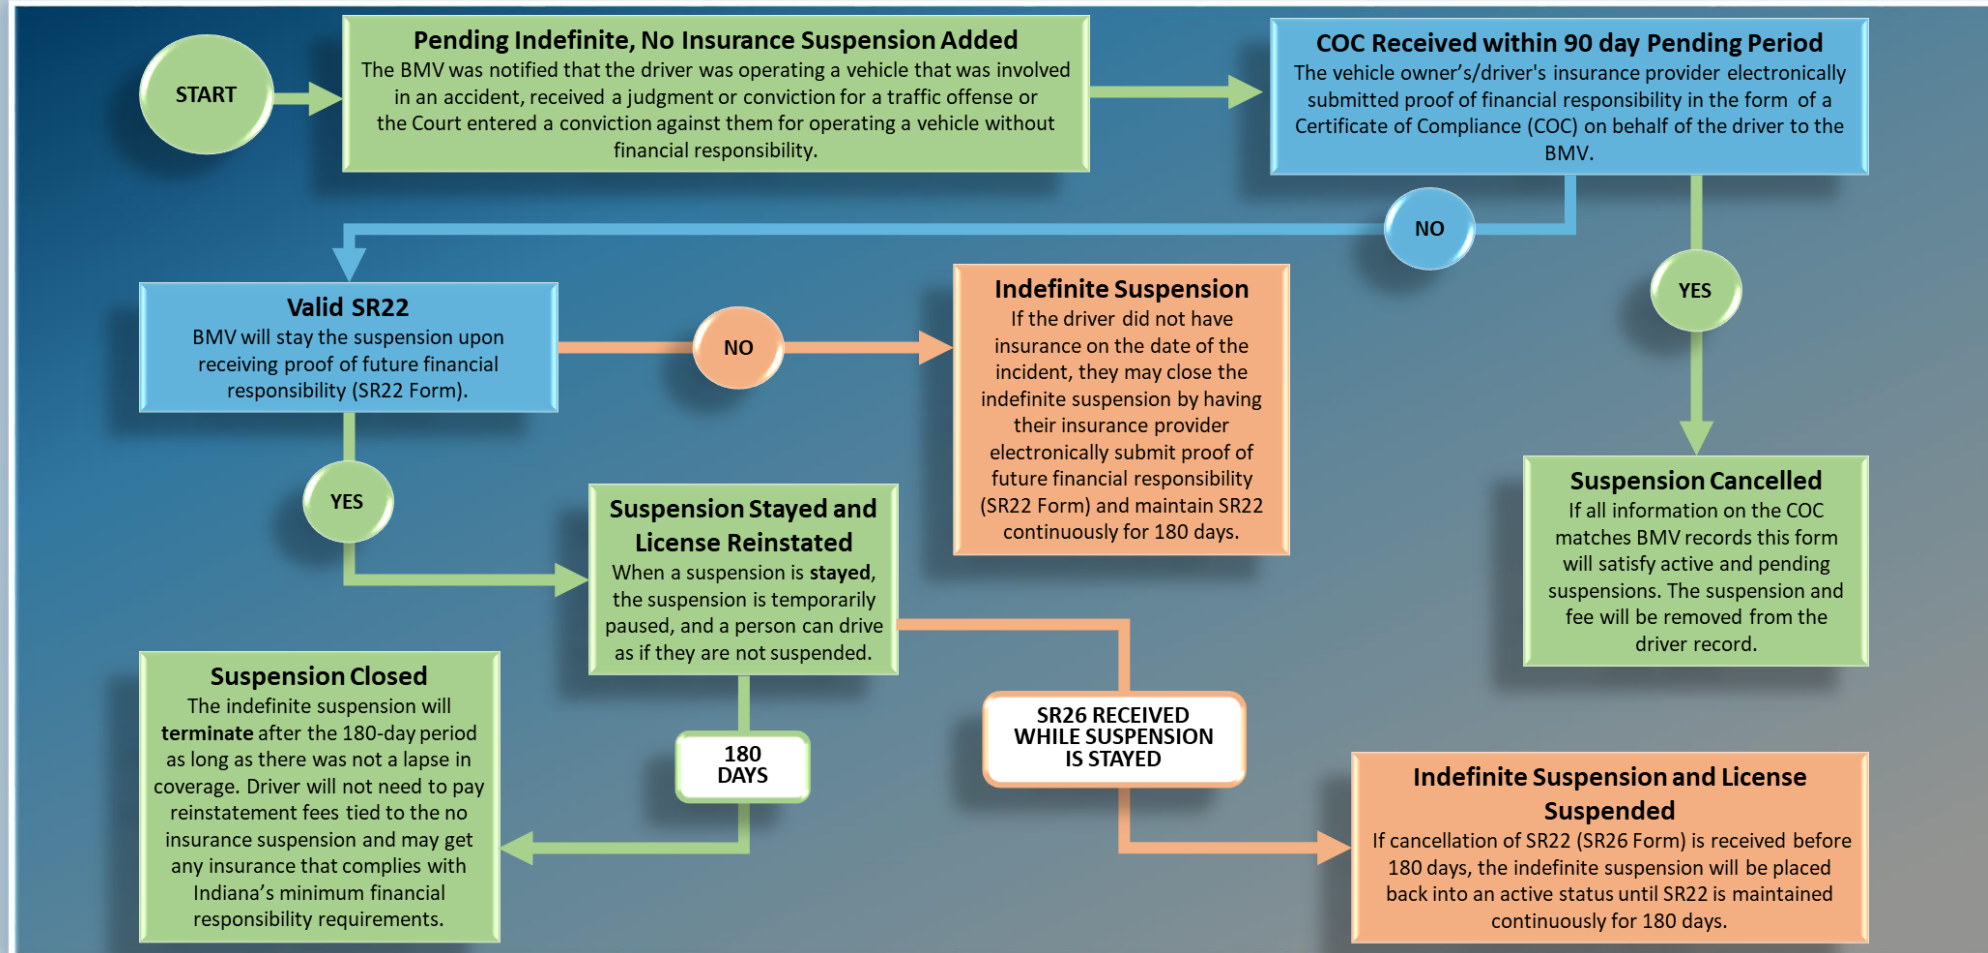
START

**Pending Indefinite, No Insurance Suspension Added**
The BMV was notified that the driver was operating a vehicle that was involved in an accident, received a judgment or conviction for a traffic offense or the Court entered a conviction against them for operating a vehicle without financial responsibility.

**COC Received within 90 day Pending Period**
The vehicle owner's/driver's insurance provider electronically submitted proof of financial responsibility in the form of a Certificate of Compliance (COC) on behalf of the driver to the BMV.

NO

YES

**Valid SR22**
BMV will stay the suspension upon receiving proof of future financial responsibility (SR22 Form).

NO

**Indefinite Suspension**
If the driver did not have insurance on the date of the incident, they may close the indefinite suspension by having their insurance provider electronically submit proof of future financial responsibility (SR22 Form) and maintain SR22 continuously for 180 days.

**Suspension Cancelled**
If all information on the COC matches BMV records this form will satisfy active and pending suspensions. The suspension and fee will be removed from the driver record.

YES

**Suspension Stayed and License Reinstated**
When a suspension is **stayed**, the suspension is temporarily paused, and a person can drive as if they are not suspended.

**Suspension Closed**
The indefinite suspension will **terminate** after the 180-day period as long as there was not a lapse in coverage. Driver will not need to pay reinstatement fees tied to the no insurance suspension and may get any insurance that complies with Indiana's minimum financial responsibility requirements.

180 DAYS

SR26 RECEIVED WHILE SUSPENSION IS STAYED

**Indefinite Suspension and License Suspended**
If cancellation of SR22 (SR26 Form) is received before 180 days, the indefinite suspension will be placed back into an active status until SR22 is maintained continuously for 180 days.